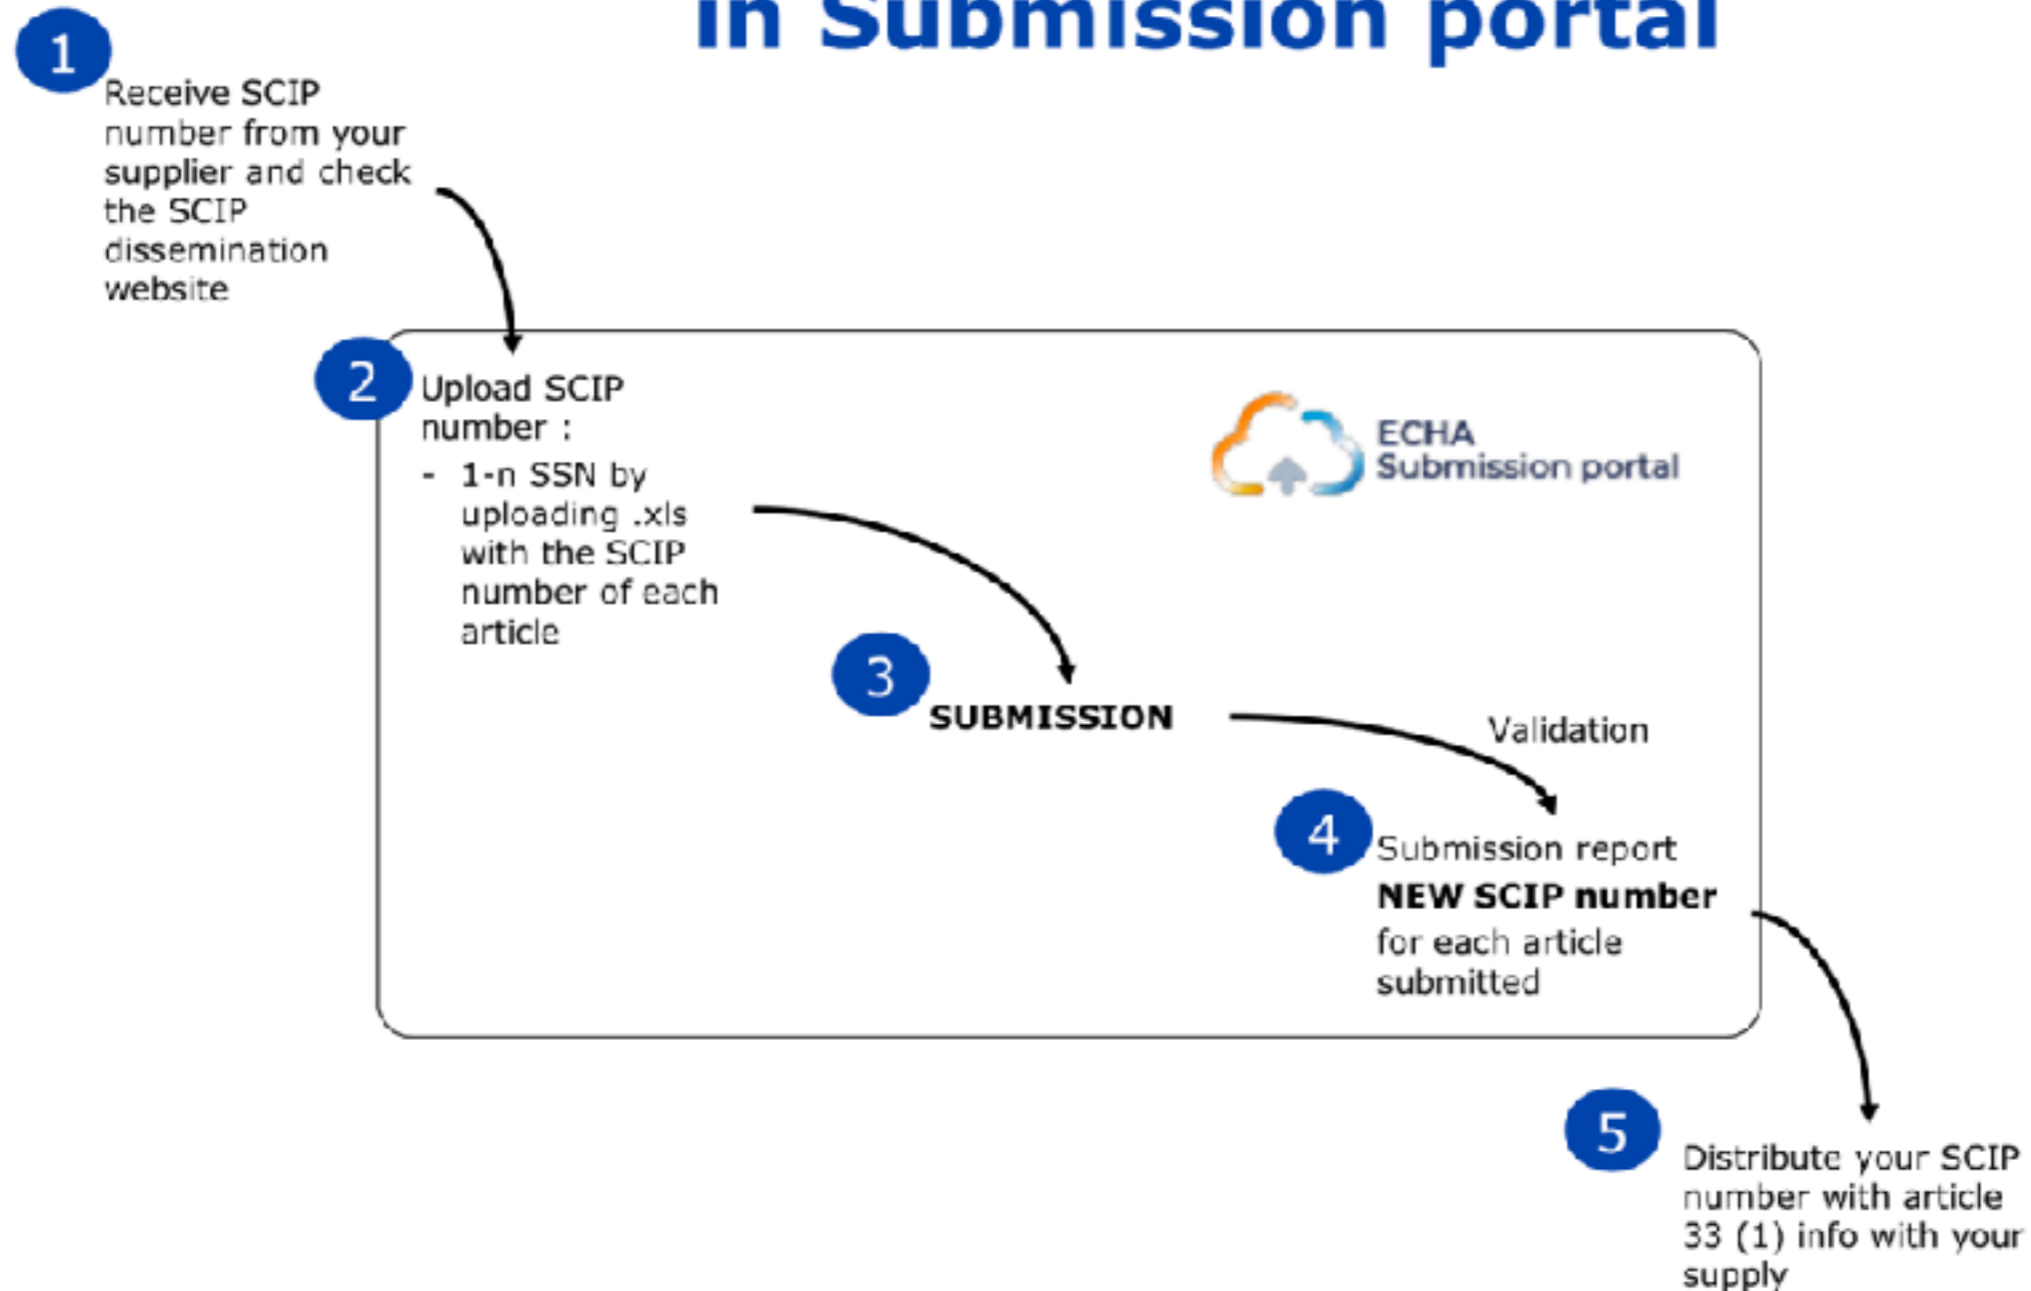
in Submission portal

1
Receive SCIP number from your supplier and check the SCIP dissemination website

2
Upload SCIP number :
- 1-n SSN by uploading .xls with the SCIP number of each article

ECHA
Submission portal

3
SUBMISSION

Validation

4
Submission report
NEW SCIP number
for each article submitted

5
Distribute your SCIP number with article 33 (1) info with your supply